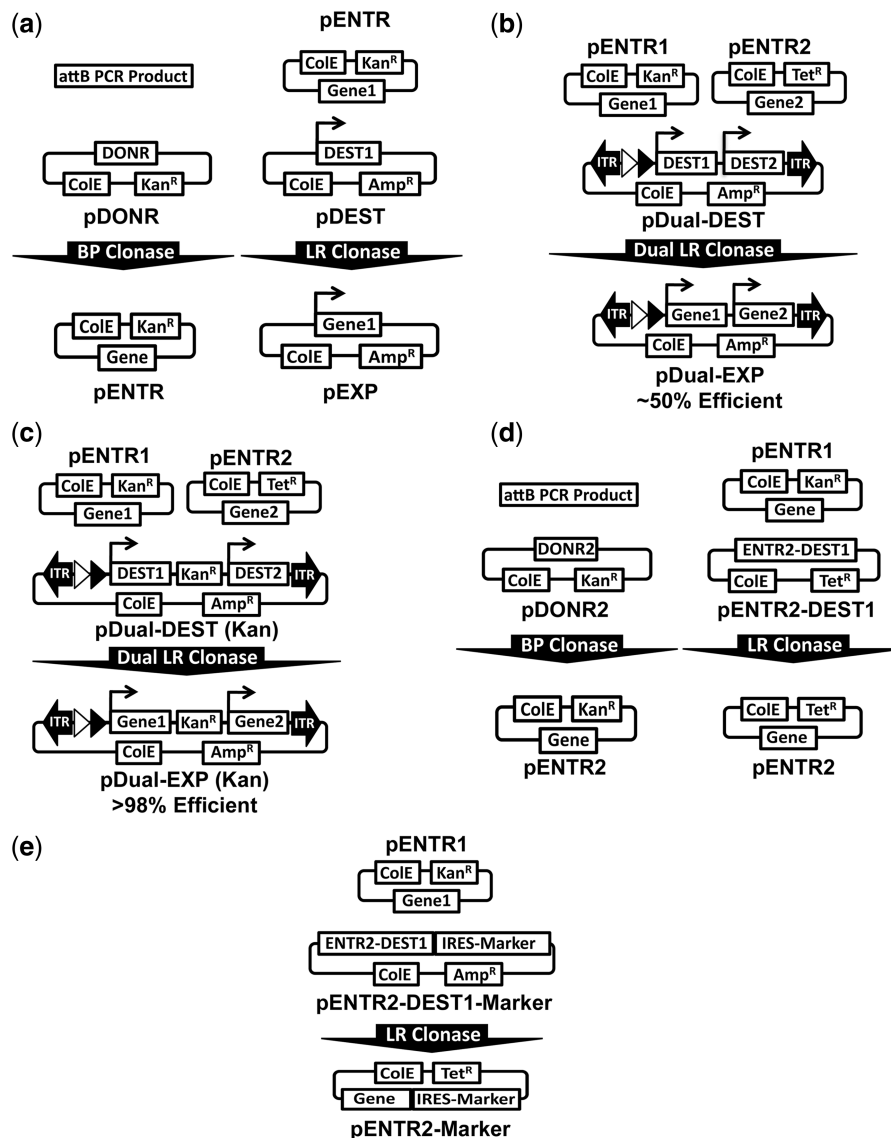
(a)

attB PCR Product

DONR
ColE Kan$^R$
pDONR

BP Clonase

ColE Kan$^R$
Gene
pENTR

pENTR
ColE Kan$^R$
Gene1

DEST1
ColE Amp$^R$
pDEST

LR Clonase

Gene1
ColE Amp$^R$
pEXP

(b)

pENTR1
ColE Kan$^R$
Gene1

pENTR2
ColE Tet$^R$
Gene2

ITR DEST1 DEST2 ITR
ColE Amp$^R$
pDual-DEST

Dual LR Clonase

ITR Gene1 Gene2 ITR
ColE Amp$^R$
pDual-EXP
~50% Efficient

(c)

pENTR1
ColE Kan$^R$
Gene1

pENTR2
ColE Tet$^R$
Gene2

ITR DEST1 Kan$^R$ DEST2 ITR
ColE Amp$^R$
pDual-DEST (Kan)

Dual LR Clonase

ITR Gene1 Kan$^R$ Gene2 ITR
ColE Amp$^R$
pDual-EXP (Kan)
>98% Efficient

(d)

attB PCR Product

DONR2
ColE Kan$^R$
pDONR2

BP Clonase

ColE Kan$^R$
Gene
pENTR2

pENTR1
ColE Kan$^R$
Gene

ENTR2-DEST1
ColE Tet$^R$
pENTR2-DEST1

LR Clonase

ColE Tet$^R$
Gene
pENTR2

(e)

pENTR1
ColE Kan$^R$
Gene1

ENTR2-DEST1 IRES-Marker
ColE Amp$^R$
pENTR2-DEST1-Marker

LR Clonase

ColE Tet$^R$
Gene IRES-Marker
pENTR2-Marker